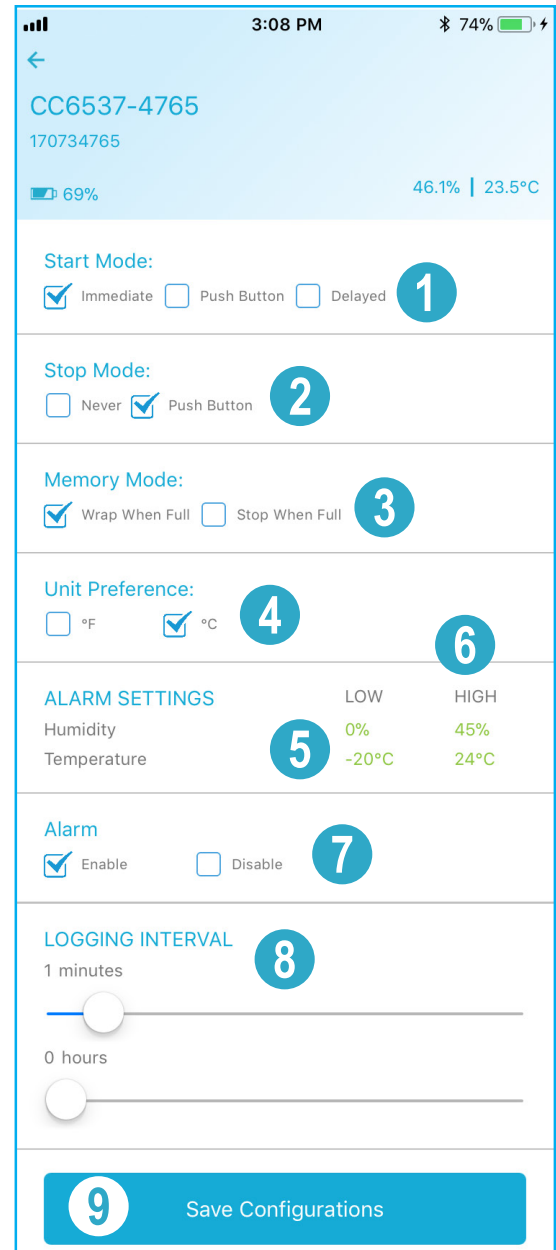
3:08 PM
74%

←

CC6537-4765
170734765

69%
46.1% | 23.5°C

Start Mode:
Immediate Push Button Delayed
1

Stop Mode:
Never Push Button
2

Memory Mode:
Wrap When Full Stop When Full
3

Unit Preference:
°F °C
4

6

| ALARM SETTINGS | LOW | HIGH |
|---|---|---|
| Humidity | 0% | 45% |
| Temperature | -20°C | 24°C |

5

Alarm
Enable Disable
7

LOGGING INTERVAL
8
1 minutes

0 hours

9
Save Configurations